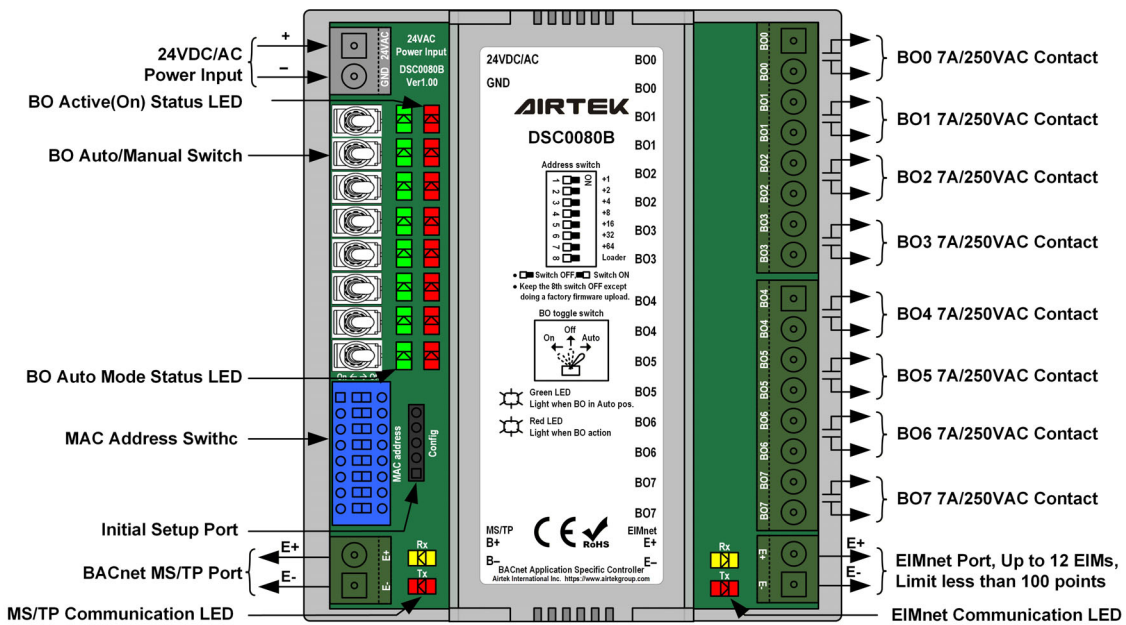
24VDC/AC Power Input
+
–
BO Active(On) Status LED
BO Auto/Manual Switch
BO Auto Mode Status LED
MAC Address Swithc
Initial Setup Port
BACnet MS/TP Port
E+
E-
MS/TP Communication LED

GND 24VAC
24VAC Power Input
DSC0080B Ver1.00
MAC address
Config
E+
E-
Rx
Tx

24VDC/AC
GND
AIRTEK
DSC0080B
Address switch
ON
1 +1
2 +2
3 +4
4 +8
5 +16
6 +32
7 +64
8 Loader
• Switch OFF, Switch ON
• Keep the 8th switch OFF except doing a factory firmware upload.
BO toggle switch
On Off Auto
Green LED
Light when BO in Auto pos.
Red LED
Light when BO action
MS/TP
B+
B–
CE RoHS
BACnet Application Specific Controller
Airtek International Inc. https://www.airtekgroup.com
BO0
BO0
BO1
BO1
BO2
BO2
BO3
BO3
BO4
BO4
BO5
BO5
BO6
BO6
BO7
BO7
EIMnet
E+
E–

Rx
Tx
E+
E-
BO0
BO0
BO1
BO1
BO2
BO2
BO3
BO3
BO4
BO4
BO5
BO5
BO6
BO6
BO7
BO7

BO0 7A/250VAC Contact
BO1 7A/250VAC Contact
BO2 7A/250VAC Contact
BO3 7A/250VAC Contact
BO4 7A/250VAC Contact
BO5 7A/250VAC Contact
BO6 7A/250VAC Contact
BO7 7A/250VAC Contact
E+
E-
EIMnet Port, Up to 12 EIMs, Limit less than 100 points
EIMnet Communication LED